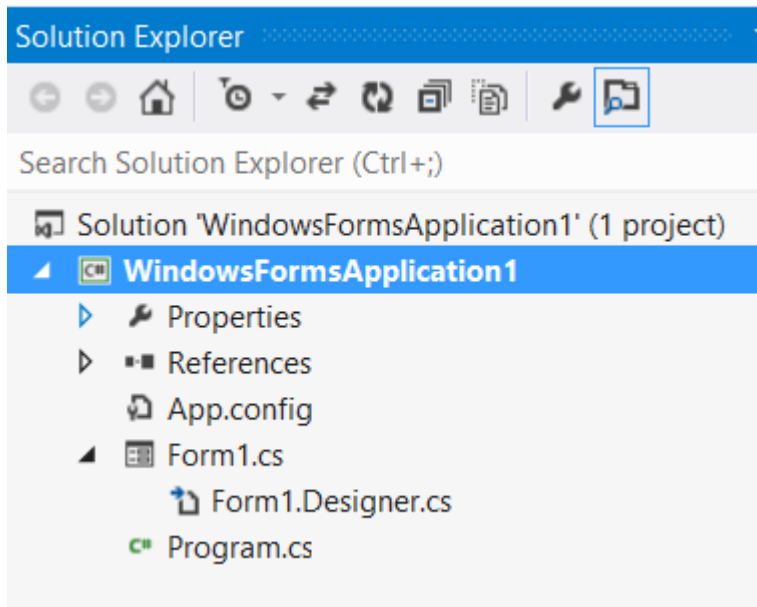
Solution Explorer

Search Solution Explorer (Ctrl+;)

Solution 'WindowsFormsApplication1' (1 project)

WindowsFormsApplication1

Properties

References

App.config

Form1.cs

Form1.Designer.cs

Program.cs